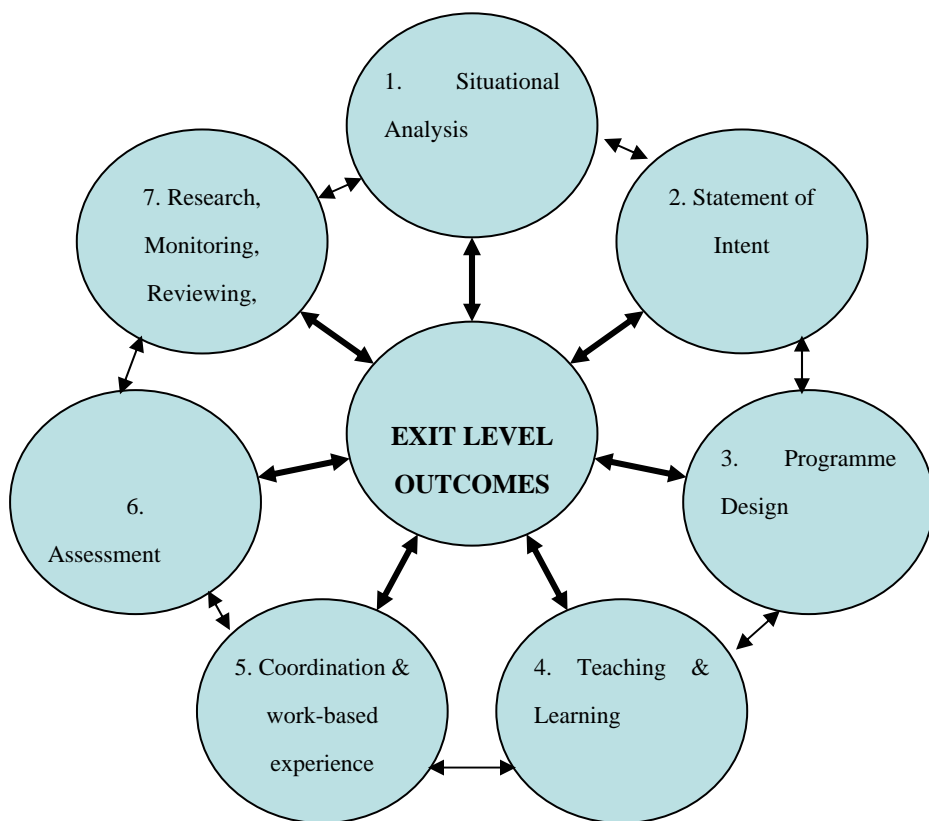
1. Situational Analysis

2. Statement of Intent

3. Programme Design

4. Teaching & Learning

5. Coordination & work-based experience

6. Assessment

7. Research, Monitoring, Reviewing,

EXIT LEVEL OUTCOMES